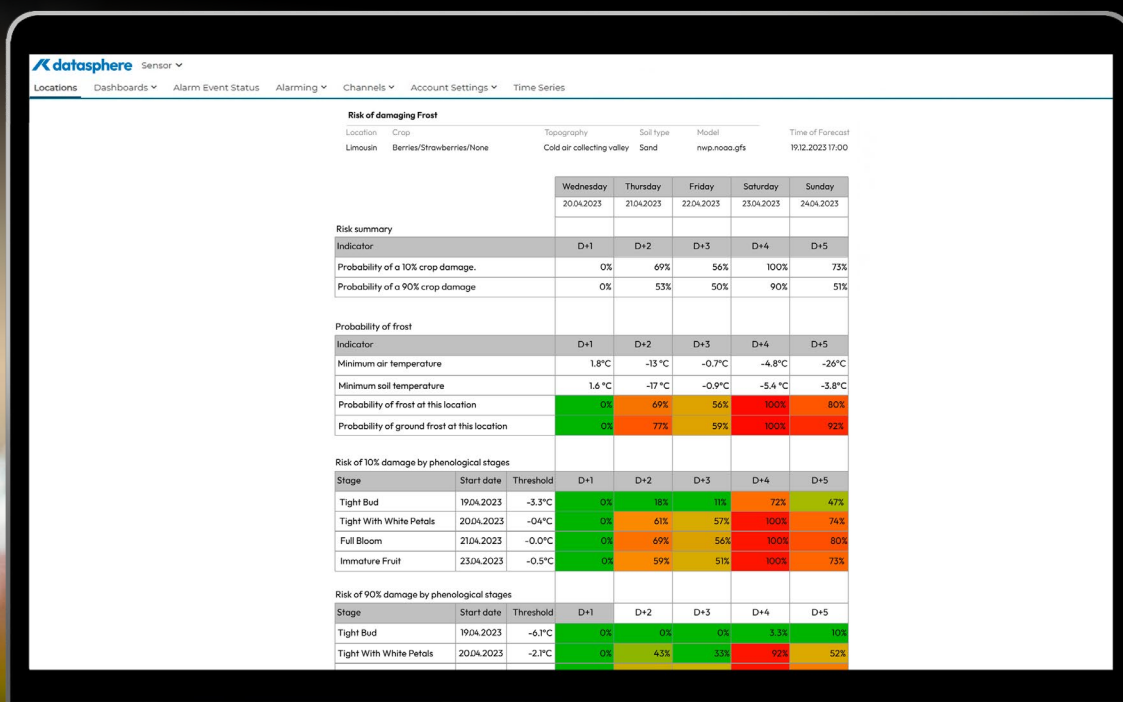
datasphere Sensor

Locations Dashboards Alarm Event Status Alarming Channels Account Settings Time Series

Risk of damaging Frost

| Location | Crop | Topography | Soil type | Model | Time of Forecast |
|---|---|---|---|---|---|
| Limousin | Berries/Strawberries/None | Cold air collecting valley | Sand | nwp.noaa.gfs | 19.12.2023 17:00 |

| | Wednesday | Thursday | Friday | Saturday | Sunday |
|---|---|---|---|---|---|
| | 20.04.2023 | 21.04.2023 | 22.04.2023 | 23.04.2023 | 24.04.2023 |

Risk summary

| Indicator | D+1 | D+2 | D+3 | D+4 | D+5 |
|---|---|---|---|---|---|
| Probability of a 10% crop damage. | 0% | 69% | 56% | 100% | 73% |
| Probability of a 90% crop damage | 0% | 53% | 50% | 90% | 51% |

Probability of frost

| Indicator | D+1 | D+2 | D+3 | D+4 | D+5 |
|---|---|---|---|---|---|
| Minimum air temperature | 1.8°C | -13 °C | -0.7°C | -4.8°C | -26°C |
| Minimum soil temperature | 1.6 °C | -17 °C | -0.9°C | -5.4 °C | -3.8°C |
| Probability of frost at this location | 0% | 69% | 56% | 100% | 80% |
| Probability of ground frost at this location | 0% | 77% | 59% | 100% | 92% |

Risk of 10% damage by phenological stages

| Stage | Start date | Threshold | D+1 | D+2 | D+3 | D+4 | D+5 |
|---|---|---|---|---|---|---|---|
| Tight Bud | 19.04.2023 | -3.3°C | 0% | 18% | 11% | 72% | 47% |
| Tight With White Petals | 20.04.2023 | -04°C | 0% | 61% | 57% | 100% | 74% |
| Full Bloom | 21.04.2023 | -0.0°C | 0% | 69% | 56% | 100% | 80% |
| Immature Fruit | 23.04.2023 | -0.5°C | 0% | 59% | 51% | 100% | 73% |

Risk of 90% damage by phenological stages

| Stage | Start date | Threshold | D+1 | D+2 | D+3 | D+4 | D+5 |
|---|---|---|---|---|---|---|---|
| Tight Bud | 19.04.2023 | -6.1°C | 0% | 0% | 0% | 3.3% | 10% |
| Tight With White Petals | 20.04.2023 | -2.1°C | 0% | 43% | 33% | 92% | 52% |